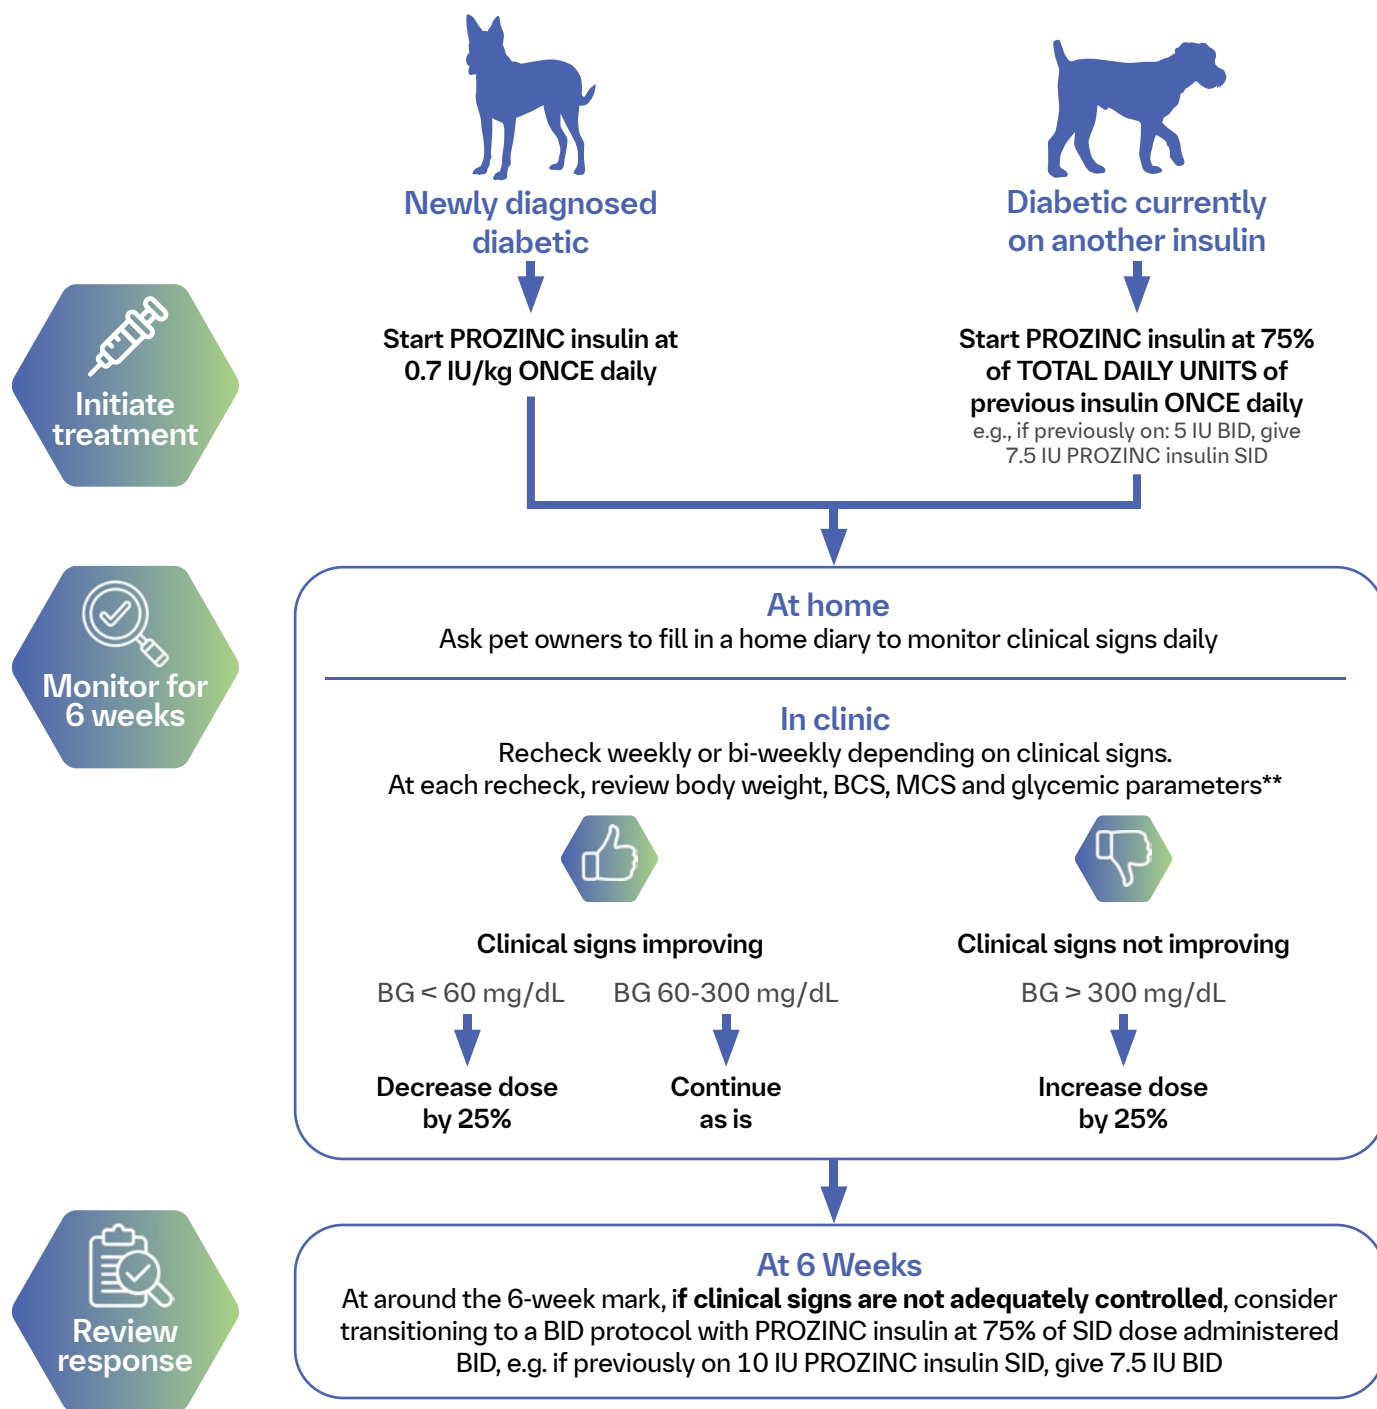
Newly diagnosed diabetic

Diabetic currently on another insulin

Initiate treatment

Start PROZINC insulin at 0.7 IU/kg ONCE daily

Start PROZINC insulin at 75% of TOTAL DAILY UNITS of previous insulin ONCE daily
e.g., if previously on: 5 IU BID, give 7.5 IU PROZINC insulin SID

Monitor for 6 weeks

At home
Ask pet owners to fill in a home diary to monitor clinical signs daily

In clinic
Recheck weekly or bi-weekly depending on clinical signs.
At each recheck, review body weight, BCS, MCS and glycemic parameters**

Clinical signs improving

Clinical signs not improving

BG < 60 mg/dL

BG 60-300 mg/dL

BG > 300 mg/dL

Decrease dose by 25%

Continue as is

Increase dose by 25%

Review response

At 6 Weeks
At around the 6-week mark, **if clinical signs are not adequately controlled**, consider transitioning to a BID protocol with PROZINC insulin at 75% of SID dose administered BID, e.g. if previously on 10 IU PROZINC insulin SID, give 7.5 IU BID